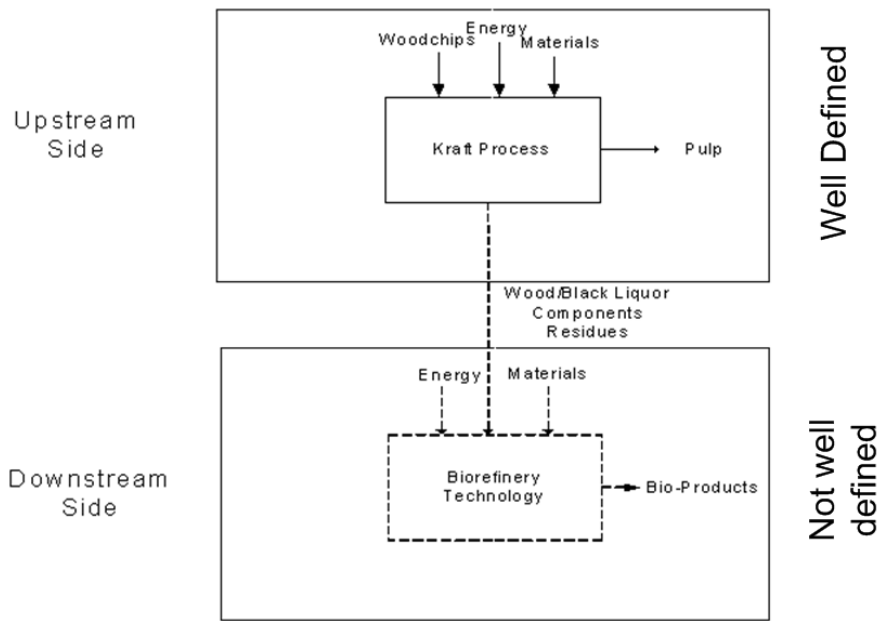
Upstream Side

Woodchips

Energy

Materials

Kraft Process

Pulp

Well Defined

Wood/Black Liquor Components Residues

Downstream Side

Energy

Materials

Biorefinery Technology

Bio-Products

Not well defined